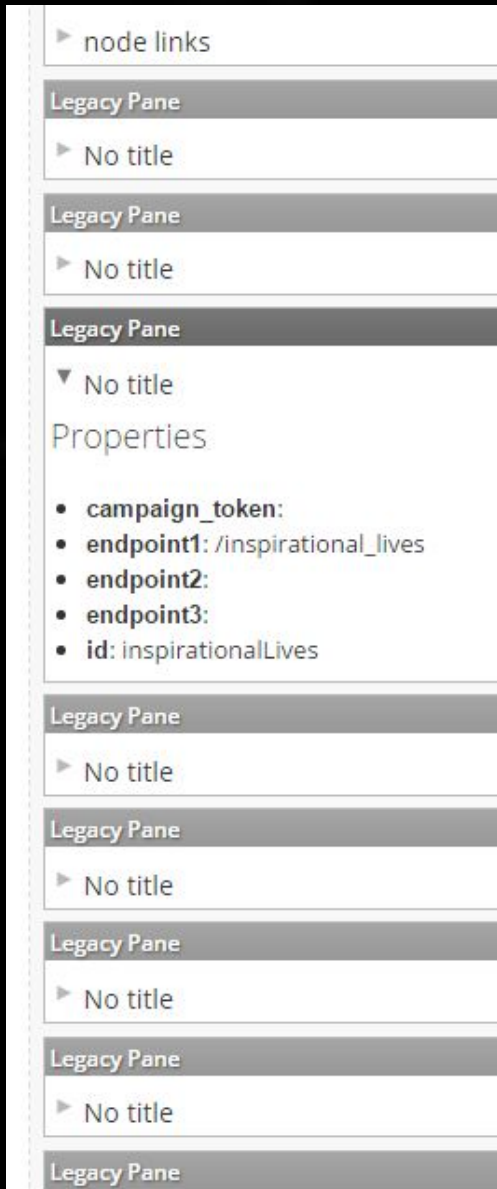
node links

Legacy Pane

No title

Legacy Pane

No title

Legacy Pane

No title

Properties

- **campaign_token**:
- **endpoint1**: /inspirational_lives
- **endpoint2**:
- **endpoint3**:
- **id**: inspirationalLives

Legacy Pane

No title

Legacy Pane

No title

Legacy Pane

No title

Legacy Pane

No title

Legacy Pane